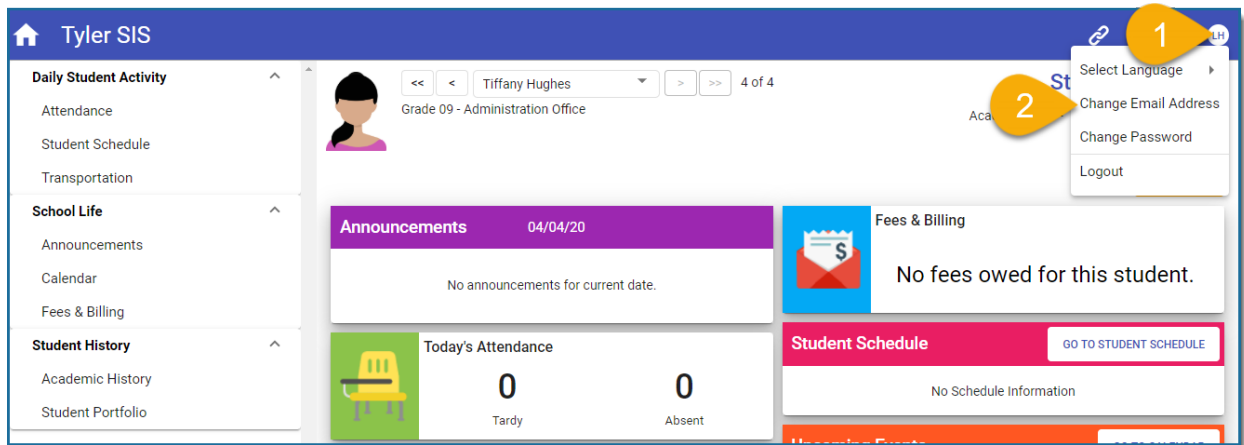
Tyler SIS

1

LH

Daily Student Activity

Attendance

Student Schedule

Transportation

School Life

Announcements

Calendar

Fees & Billing

Student History

Academic History

Student Portfolio

<<

<

Tiffany Hughes

>

>>

4 of 4

Grade 09 - Administration Office

St

Aca

Select Language

2

Change Email Address

Change Password

Logout

Announcements 04/04/20

No announcements for current date.

Fees & Billing

No fees owed for this student.

Today's Attendance

0

Tardy

0

Absent

Student Schedule

GO TO STUDENT SCHEDULE

No Schedule Information

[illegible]